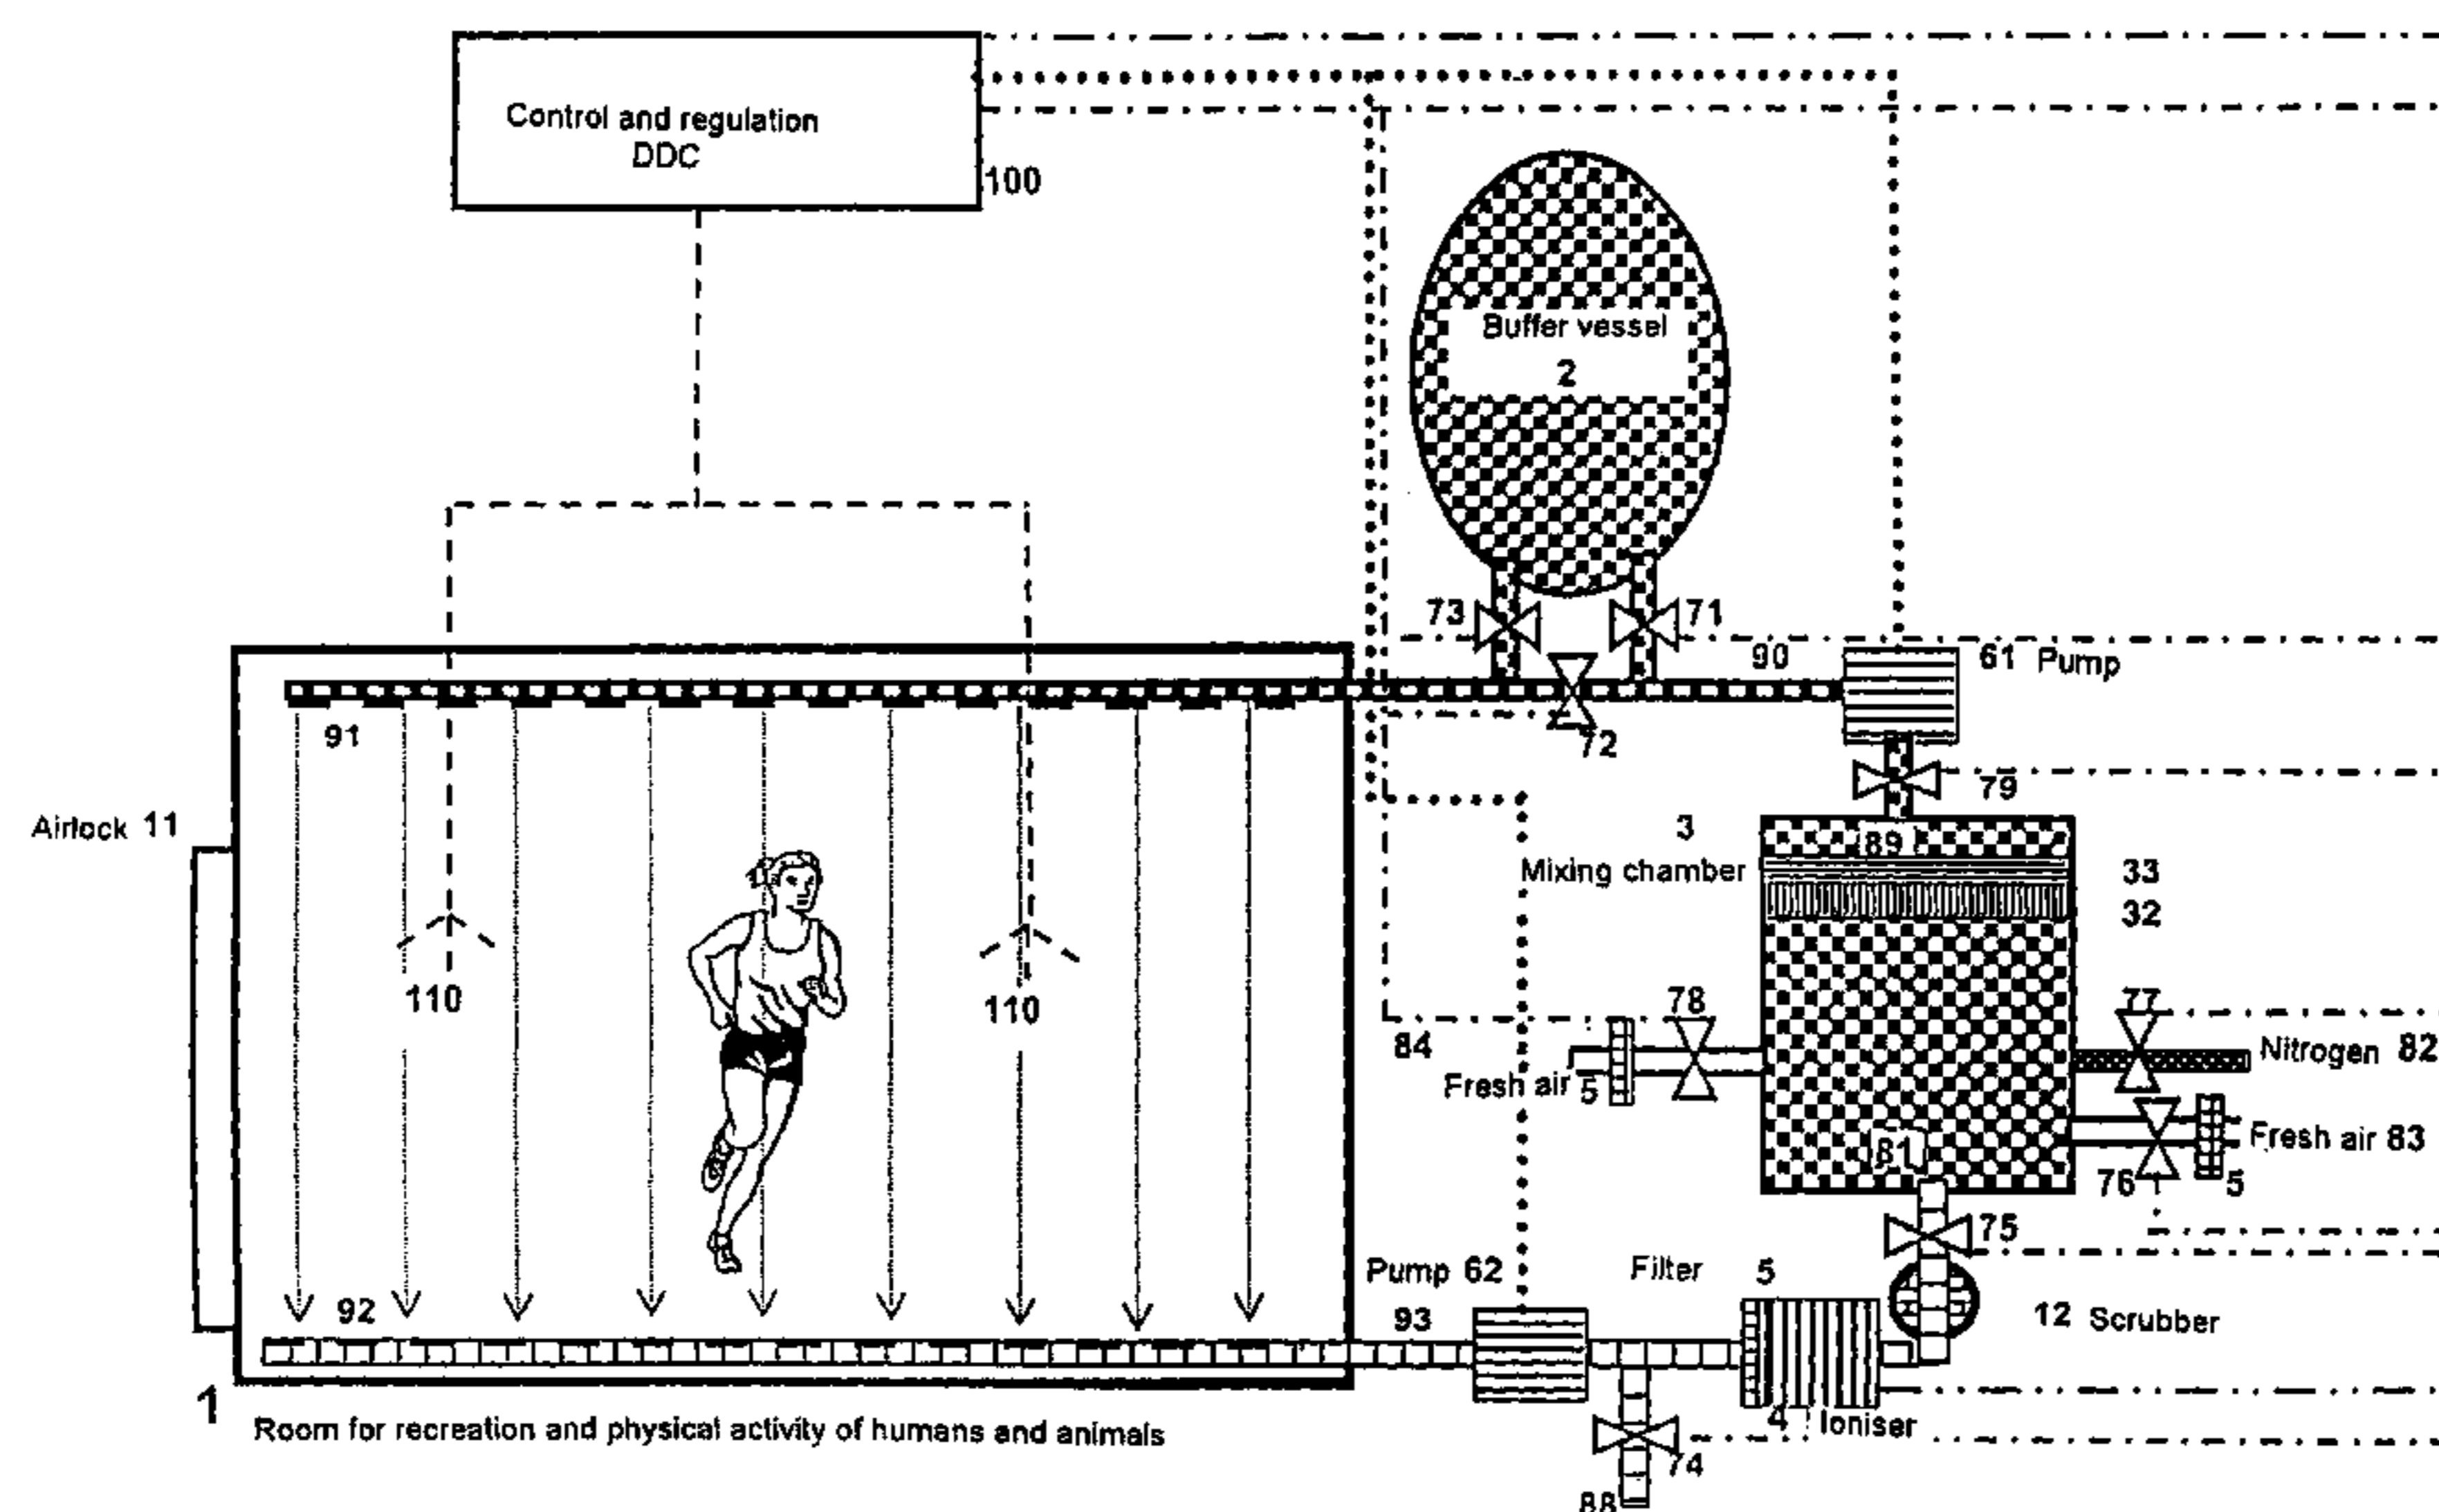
Control and regulation
DDC

100

Buffer vessel
2

73
71
72
90
61 Pump
91
79
Airlock 11
3
Mixing chamber
89
33
32
110
110
78
77
84
Nitrogen 82
Fresh air 5
81
Fresh air 83
76
5
75
Pump 62
Filter 5
92
93
12 Scrubber
1
Room for recreation and physical activity of humans and animals
4 Ioniser
74
88